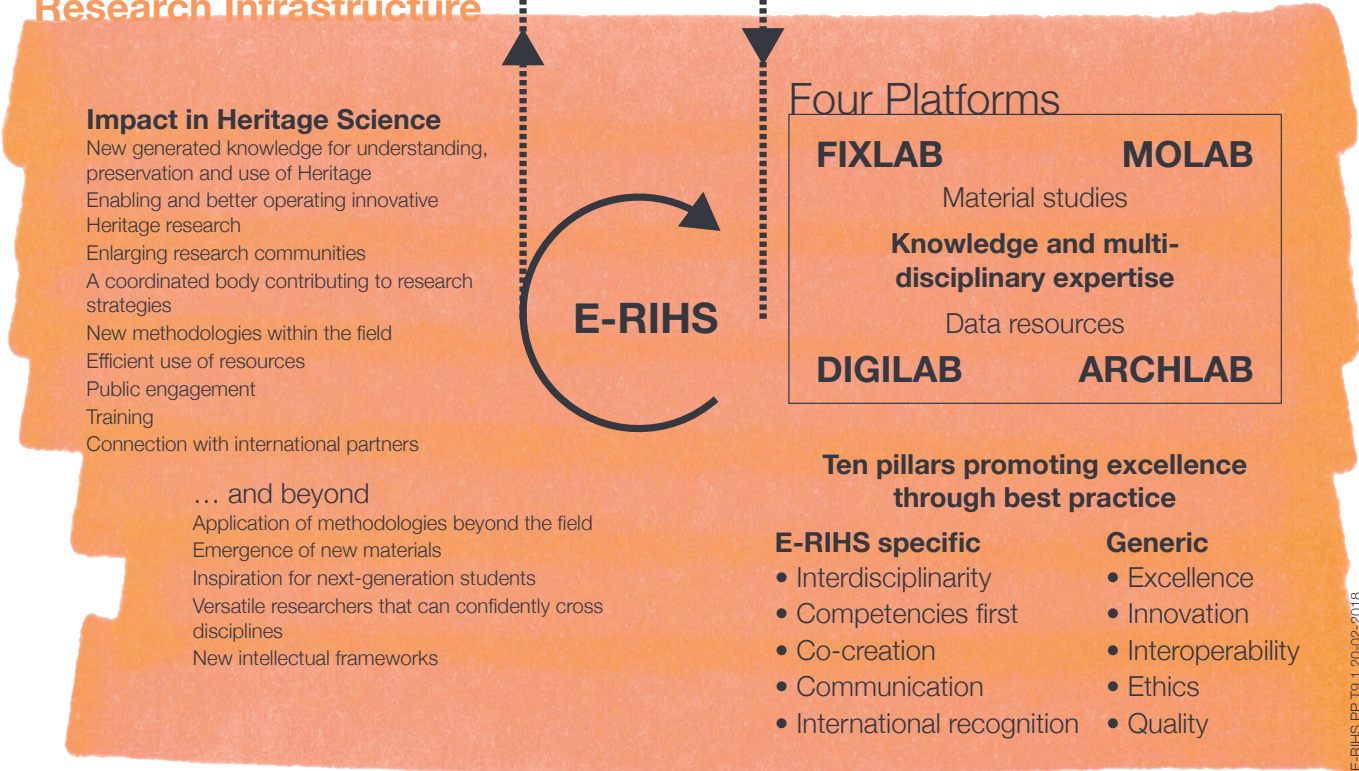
Research Infrastructure

Impact in Heritage Science
New generated knowledge for understanding, preservation and use of Heritage
Enabling and better operating innovative Heritage research
Enlarging research communities
A coordinated body contributing to research strategies
New methodologies within the field
Efficient use of resources
Public engagement
Training
Connection with international partners

… and beyond
Application of methodologies beyond the field
Emergence of new materials
Inspiration for next-generation students
Versatile researchers that can confidently cross disciplines
New intellectual frameworks

E-RIHS

Four Platforms
FIXLAB
MOLAB
Material studies
Knowledge and multidisciplinary expertise
Data resources
DIGILAB
ARCHLAB

Ten pillars promoting excellence through best practice

E-RIHS specific
• Interdisciplinarity
• Competencies first
• Co-creation
• Communication
• International recognition

Generic
• Excellence
• Innovation
• Interoperability
• Ethics
• Quality

E-RIHS PP T9.1 20-02-2018